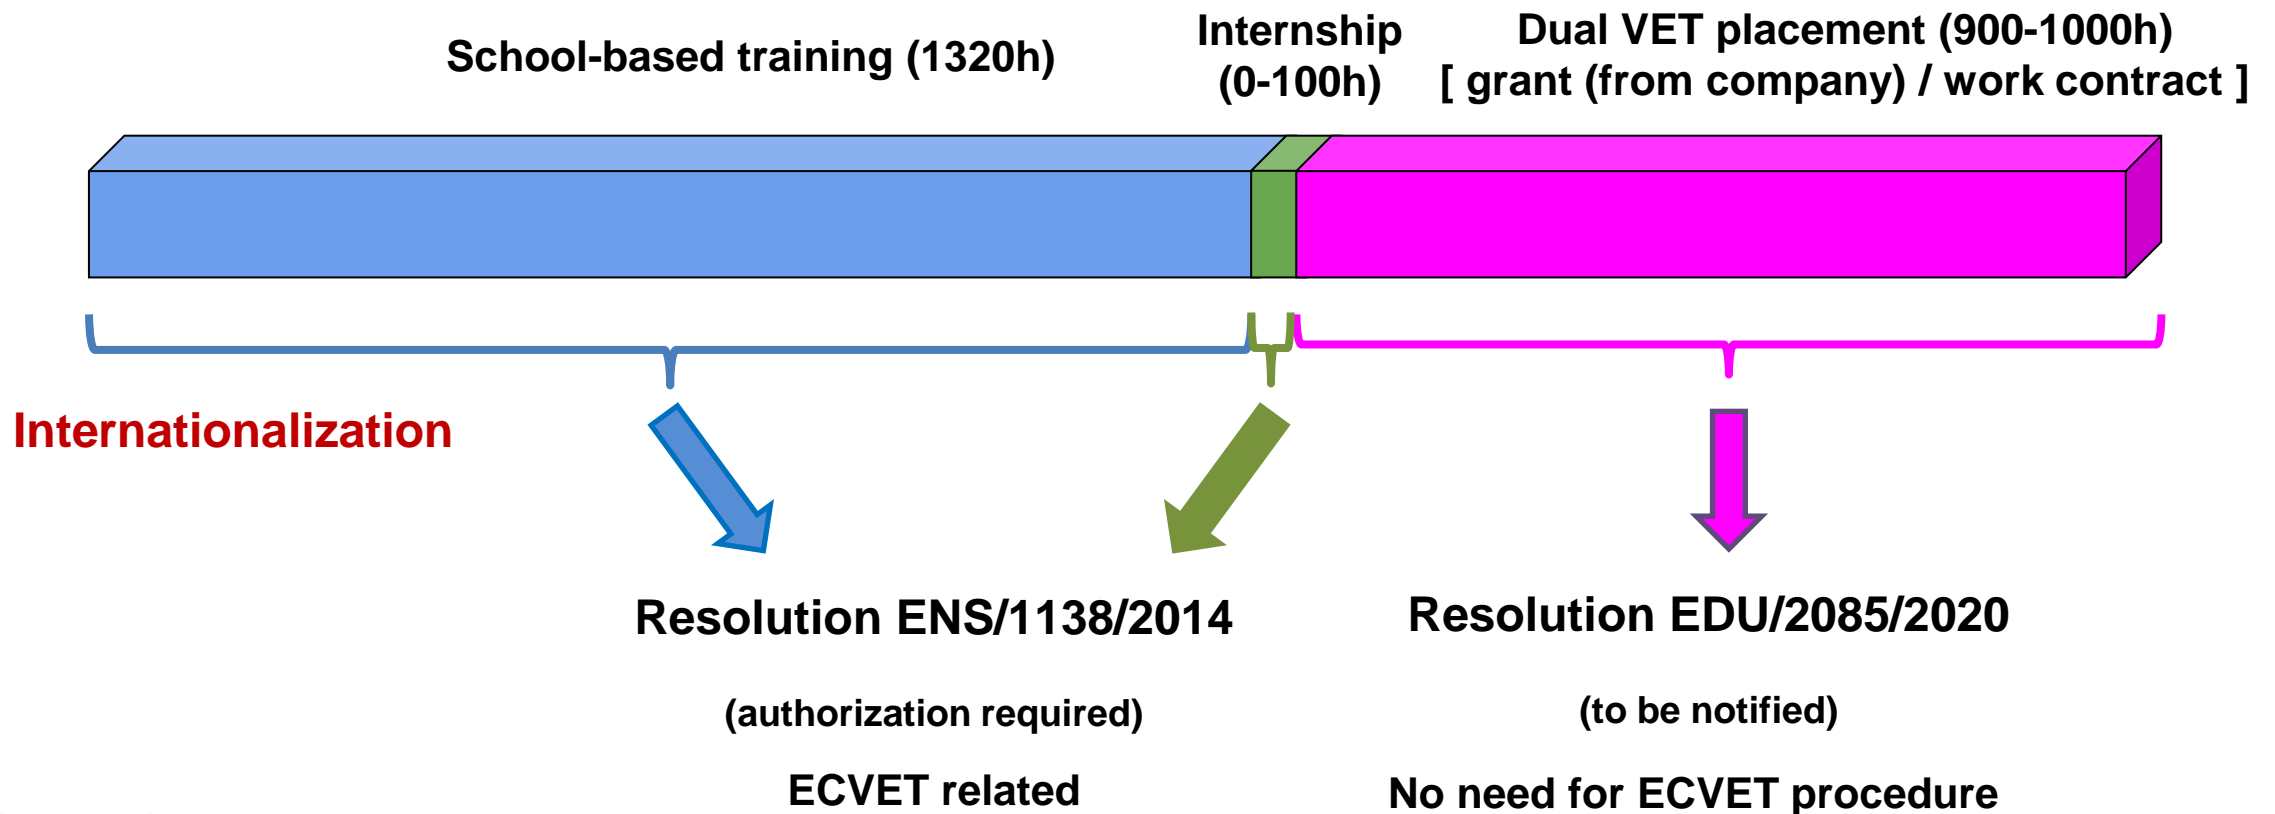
School-based training (1320h)

Internship (0-100h)

Dual VET placement (900-1000h)
[ grant (from company) / work contract ]

Internationalization

Resolution ENS/1138/2014

(authorization required)

ECVET related

Resolution EDU/2085/2020

(to be notified)

No need for ECVET procedure